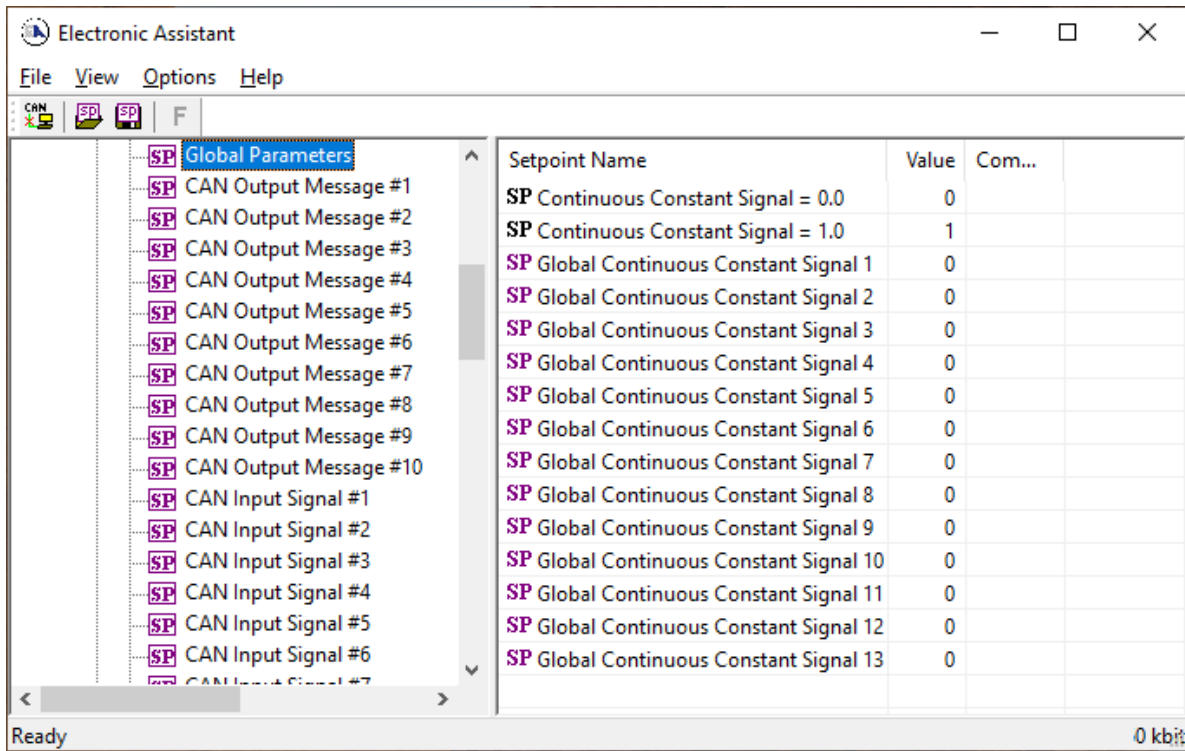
Electronic Assistant

File View Options Help

CAN SP SP F

SP Global Parameters
SP CAN Output Message #1
SP CAN Output Message #2
SP CAN Output Message #3
SP CAN Output Message #4
SP CAN Output Message #5
SP CAN Output Message #6
SP CAN Output Message #7
SP CAN Output Message #8
SP CAN Output Message #9
SP CAN Output Message #10
SP CAN Input Signal #1
SP CAN Input Signal #2
SP CAN Input Signal #3
SP CAN Input Signal #4
SP CAN Input Signal #5
SP CAN Input Signal #6
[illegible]

| Setpoint Name | Value | Com... |
|---|---|---|
| SP Continuous Constant Signal = 0.0 | 0 | |
| SP Continuous Constant Signal = 1.0 | 1 | |
| SP Global Continuous Constant Signal 1 | 0 | |
| SP Global Continuous Constant Signal 2 | 0 | |
| SP Global Continuous Constant Signal 3 | 0 | |
| SP Global Continuous Constant Signal 4 | 0 | |
| SP Global Continuous Constant Signal 5 | 0 | |
| SP Global Continuous Constant Signal 6 | 0 | |
| SP Global Continuous Constant Signal 7 | 0 | |
| SP Global Continuous Constant Signal 8 | 0 | |
| SP Global Continuous Constant Signal 9 | 0 | |
| SP Global Continuous Constant Signal 10 | 0 | |
| SP Global Continuous Constant Signal 11 | 0 | |
| SP Global Continuous Constant Signal 12 | 0 | |
| SP Global Continuous Constant Signal 13 | 0 | |

Ready
0 kbi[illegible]